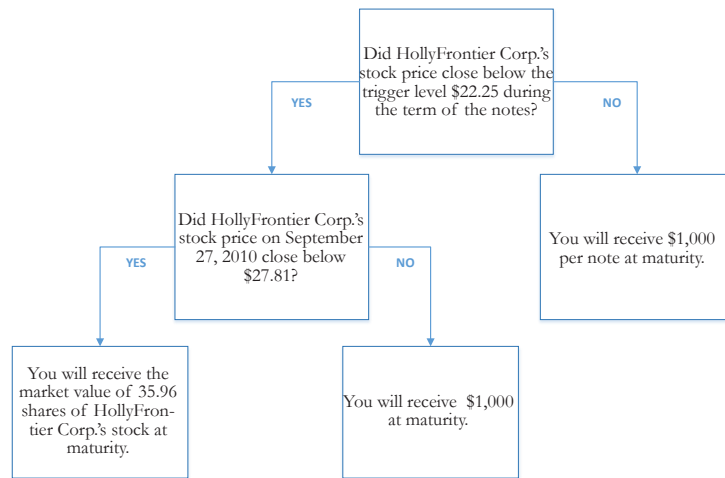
Did HollyFrontier Corp.'s stock price close below the trigger level \$22.25 during the term of the notes?

YES

NO

Did HollyFrontier Corp.'s stock price on September 27, 2010 close below \$27.81?

You will receive \$1,000 per note at maturity.

YES

NO

You will receive the market value of 35.96 shares of HollyFrontier Corp.'s stock at maturity.

You will receive \$1,000 at maturity.